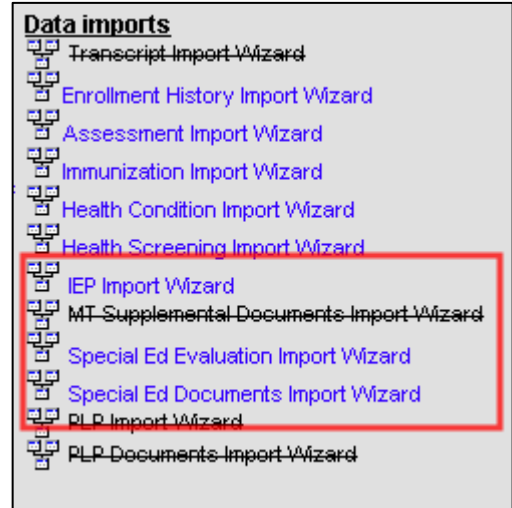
Data imports
~~Transcript Import Wizard~~
Enrollment History Import Wizard
Assessment Import Wizard
Immunization Import Wizard
Health Condition Import Wizard
Health Screening Import Wizard
IEP Import Wizard
~~MT Supplemental Documents Import Wizard~~
Special Ed Evaluation Import Wizard
Special Ed Documents Import Wizard
~~PLP Import Wizard~~
~~PLP Documents Import Wizard~~